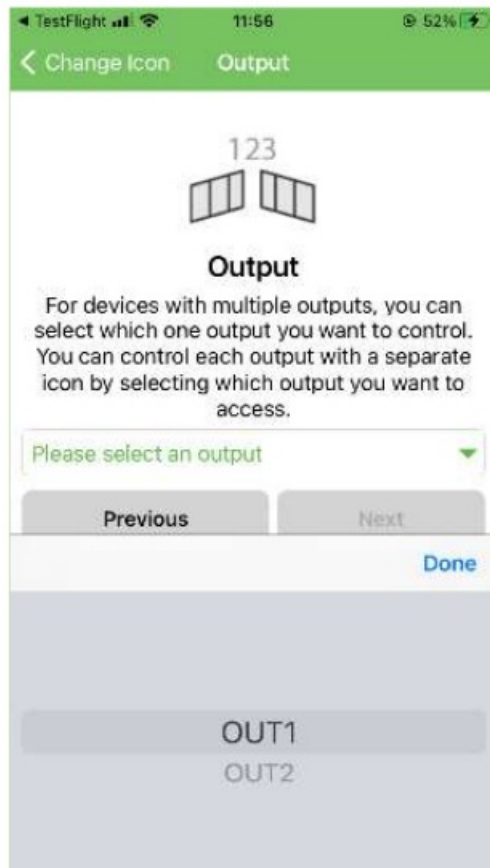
◀ TestFlight 11:56 52%

< Change Icon Output

123

Output

For devices with multiple outputs, you can select which one output you want to control. You can control each output with a separate icon by selecting which output you want to access.

Please select an output

Previous

Next

Done

OUT1

OUT2